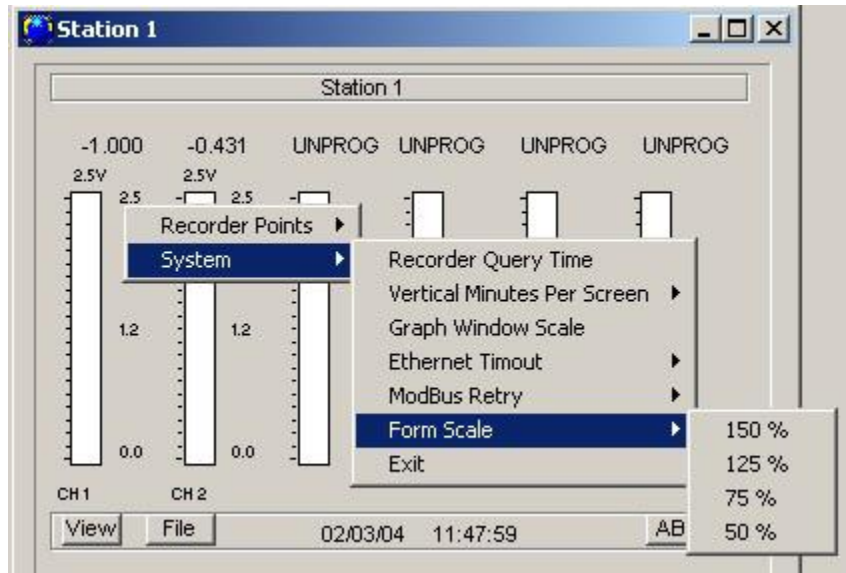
Station 1

Station 1

-1.000 -0.431 UNPROG UNPROG UNPROG UNPROG

2.5V 2.5V

2.5 2.5

1.2 1.2

0.0 0.0

CH 1 CH 2

Recorder Points
System

Recorder Query Time
Vertical Minutes Per Screen
Graph Window Scale
Ethernet Timout
ModBus Retry
Form Scale
Exit

150 %
125 %
75 %
50 %

View File 02/03/04 11:47:59 AB